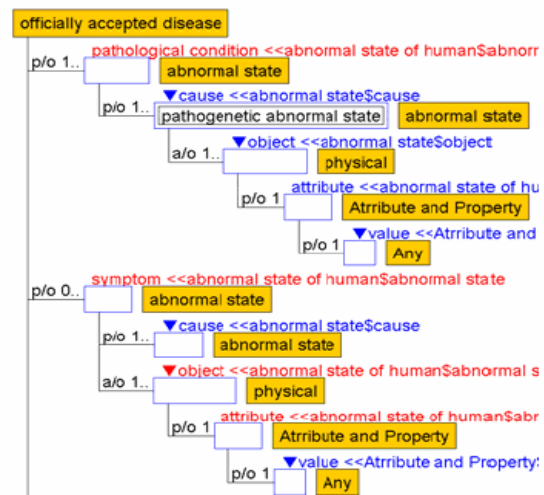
officially accepted disease

p/o 1.. pathological condition <<abnormal state of human$abnorr

abnormal state

p/o 1.. ▼cause <<abnormal state$cause

pathogenetic abnormal state abnormal state

a/o 1.. ▼object <<abnormal state$object

physical

p/o 1 attribute <<abnormal state of hu

Atrribute and Property

p/o 1 ▼value <<Atrribute and

Any

p/o 0.. symptom <<abnormal state of human$abnormal state

abnormal state

p/o 1.. ▼cause <<abnormal state$cause

abnormal state

a/o 1.. ▼object <<abnormal state of human$abnormal s

physical

p/o 1 attribute <<abnormal state of human$abr

Atrribute and Property

p/o 1 ▼value <<Atrribute and Property$

Any